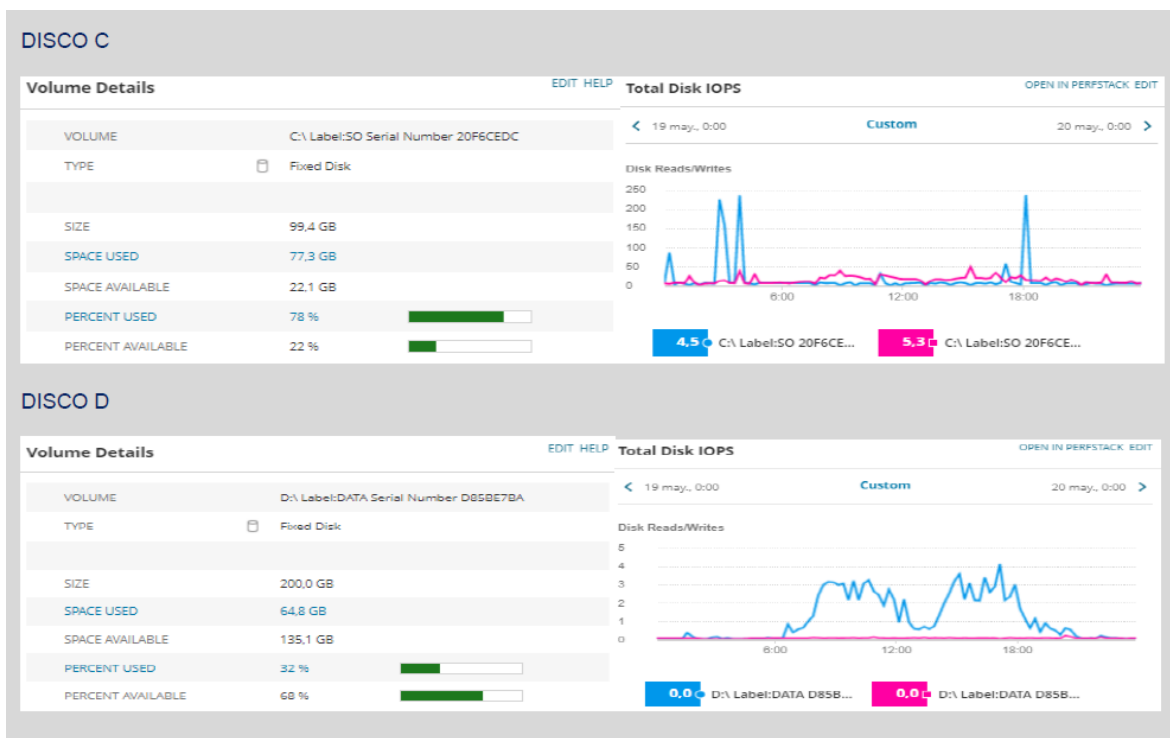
DISCO C

Volume Details

EDIT HELP

| VOLUME | C:\ Label:SO Serial Number 20F6CEDC |
|---|---|
| TYPE | Fixed Disk |
| | |
| SIZE | 99,4 GB |
| SPACE USED | 77,3 GB |
| SPACE AVAILABLE | 22,1 GB |
| PERCENT USED | 78 % |
| PERCENT AVAILABLE | 22 % |

Total Disk IOPS

OPEN IN PERFSTACK EDIT

< 19 may., 0:00 Custom 20 may., 0:00 >

Disk Reads/Writes

250
200
150
100
50
0

6:00 12:00 18:00

4,5 C:\ Label:SO 20F6CE...
5,3 C:\ Label:SO 20F6CE...

DISCO D

Volume Details

EDIT HELP

| VOLUME | D:\ Label:DATA Serial Number D85BE7BA |
|---|---|
| TYPE | Fixed Disk |
| | |
| SIZE | 200,0 GB |
| SPACE USED | 64,8 GB |
| SPACE AVAILABLE | 135,1 GB |
| PERCENT USED | 32 % |
| PERCENT AVAILABLE | 68 % |

Total Disk IOPS

OPEN IN PERFSTACK EDIT

< 19 may., 0:00 Custom 20 may., 0:00 >

Disk Reads/Writes

5
4
3
2
1
0

6:00 12:00 18:00

0,0 D:\ Label:DATA D85B...
0,0 D:\ Label:DATA D85B...